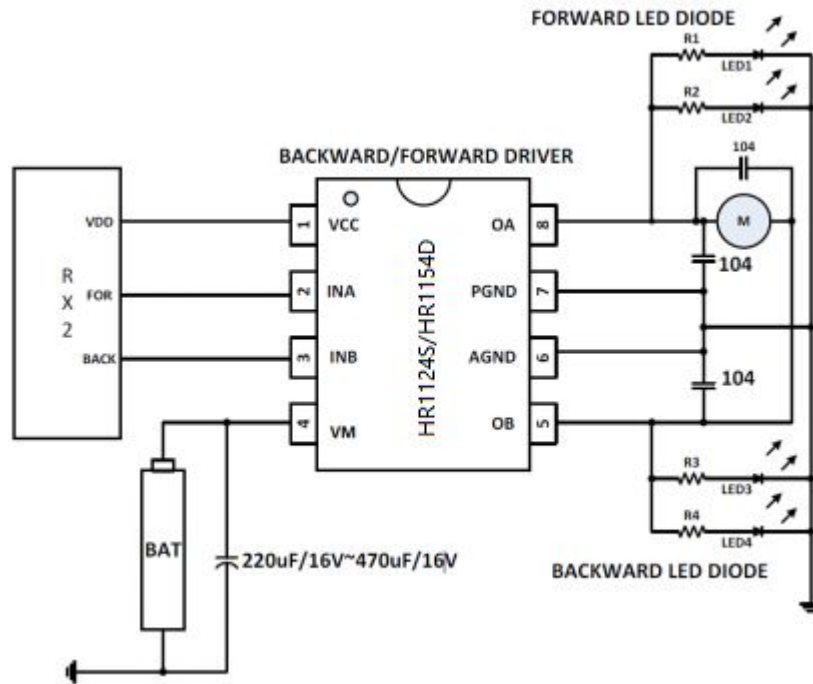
FORWARD LED DIODE

R1

LED1

R2

LED2

BACKWARD/FORWARD DRIVER

104

M

RX2

VDD

FOR

BACK

1 VCC

2 INA

3 INB

4 VM

HR1124S/HR1154D

OA 8

PGND 7

AGND 6

OB 5

104

104

R3

LED3

R4

LED4

BAT

220uF/16V~470uF/16V

BACKWARD LED DIODE